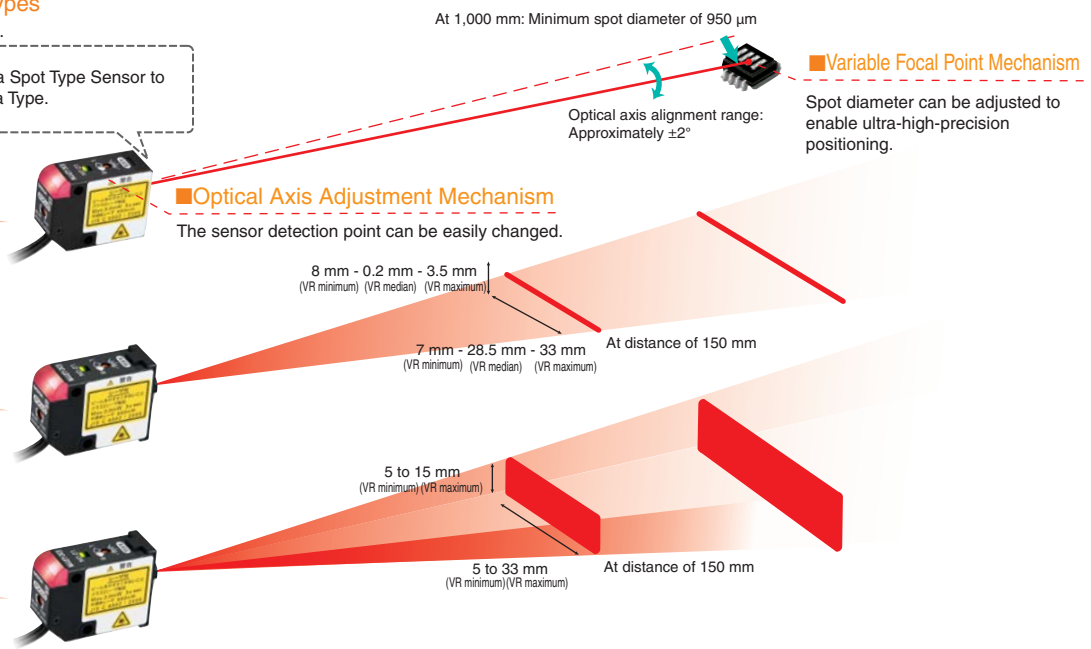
ypes

a Spot Type Sensor to a Type.

At 1,000 mm: Minimum spot diameter of 950 µm

■Variable Focal Point Mechanism

Spot diameter can be adjusted to enable ultra-high-precision positioning.

Optical axis alignment range: Approximately ±2°

■Optical Axis Adjustment Mechanism

The sensor detection point can be easily changed.

8 mm - 0.2 mm - 3.5 mm
(VR minimum) (VR median) (VR maximum)

7 mm - 28.5 mm - 33 mm
(VR minimum) (VR median) (VR maximum)

At distance of 150 mm

5 to 15 mm
(VR minimum) (VR maximum)

5 to 33 mm
(VR minimum)(VR maximum)

At distance of 150 mm